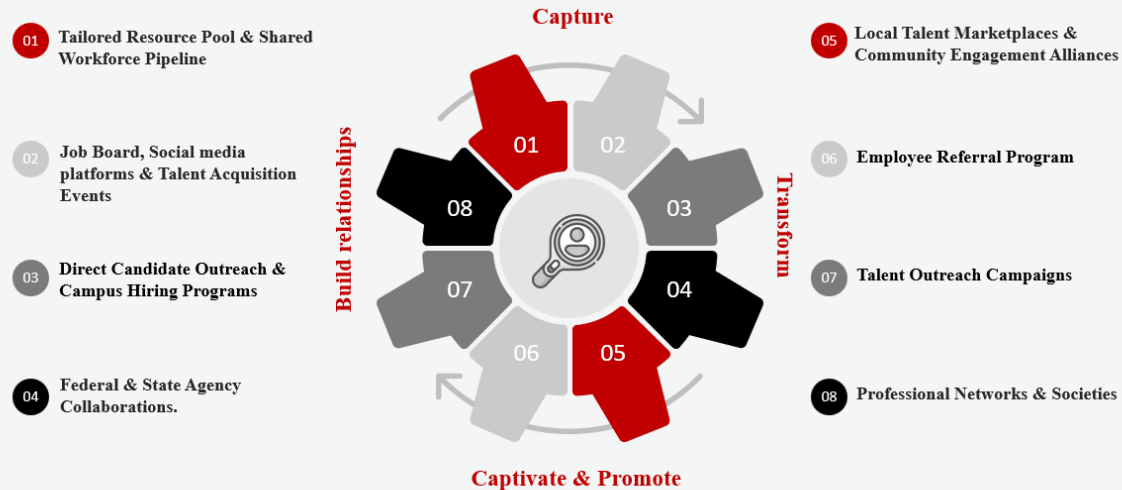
01 Tailored Resource Pool & Shared Workforce Pipeline

02 Job Board, Social media platforms & Talent Acquisition Events

03 Direct Candidate Outreach & Campus Hiring Programs

04 Federal & State Agency Collaborations.

Capture

Build relationships

Transform

Captivate & Promote

01

02

03

04

05

06

07

08

05 Local Talent Marketplaces & Community Engagement Alliances

06 Employee Referral Program

07 Talent Outreach Campaigns

08 Professional Networks & Societies